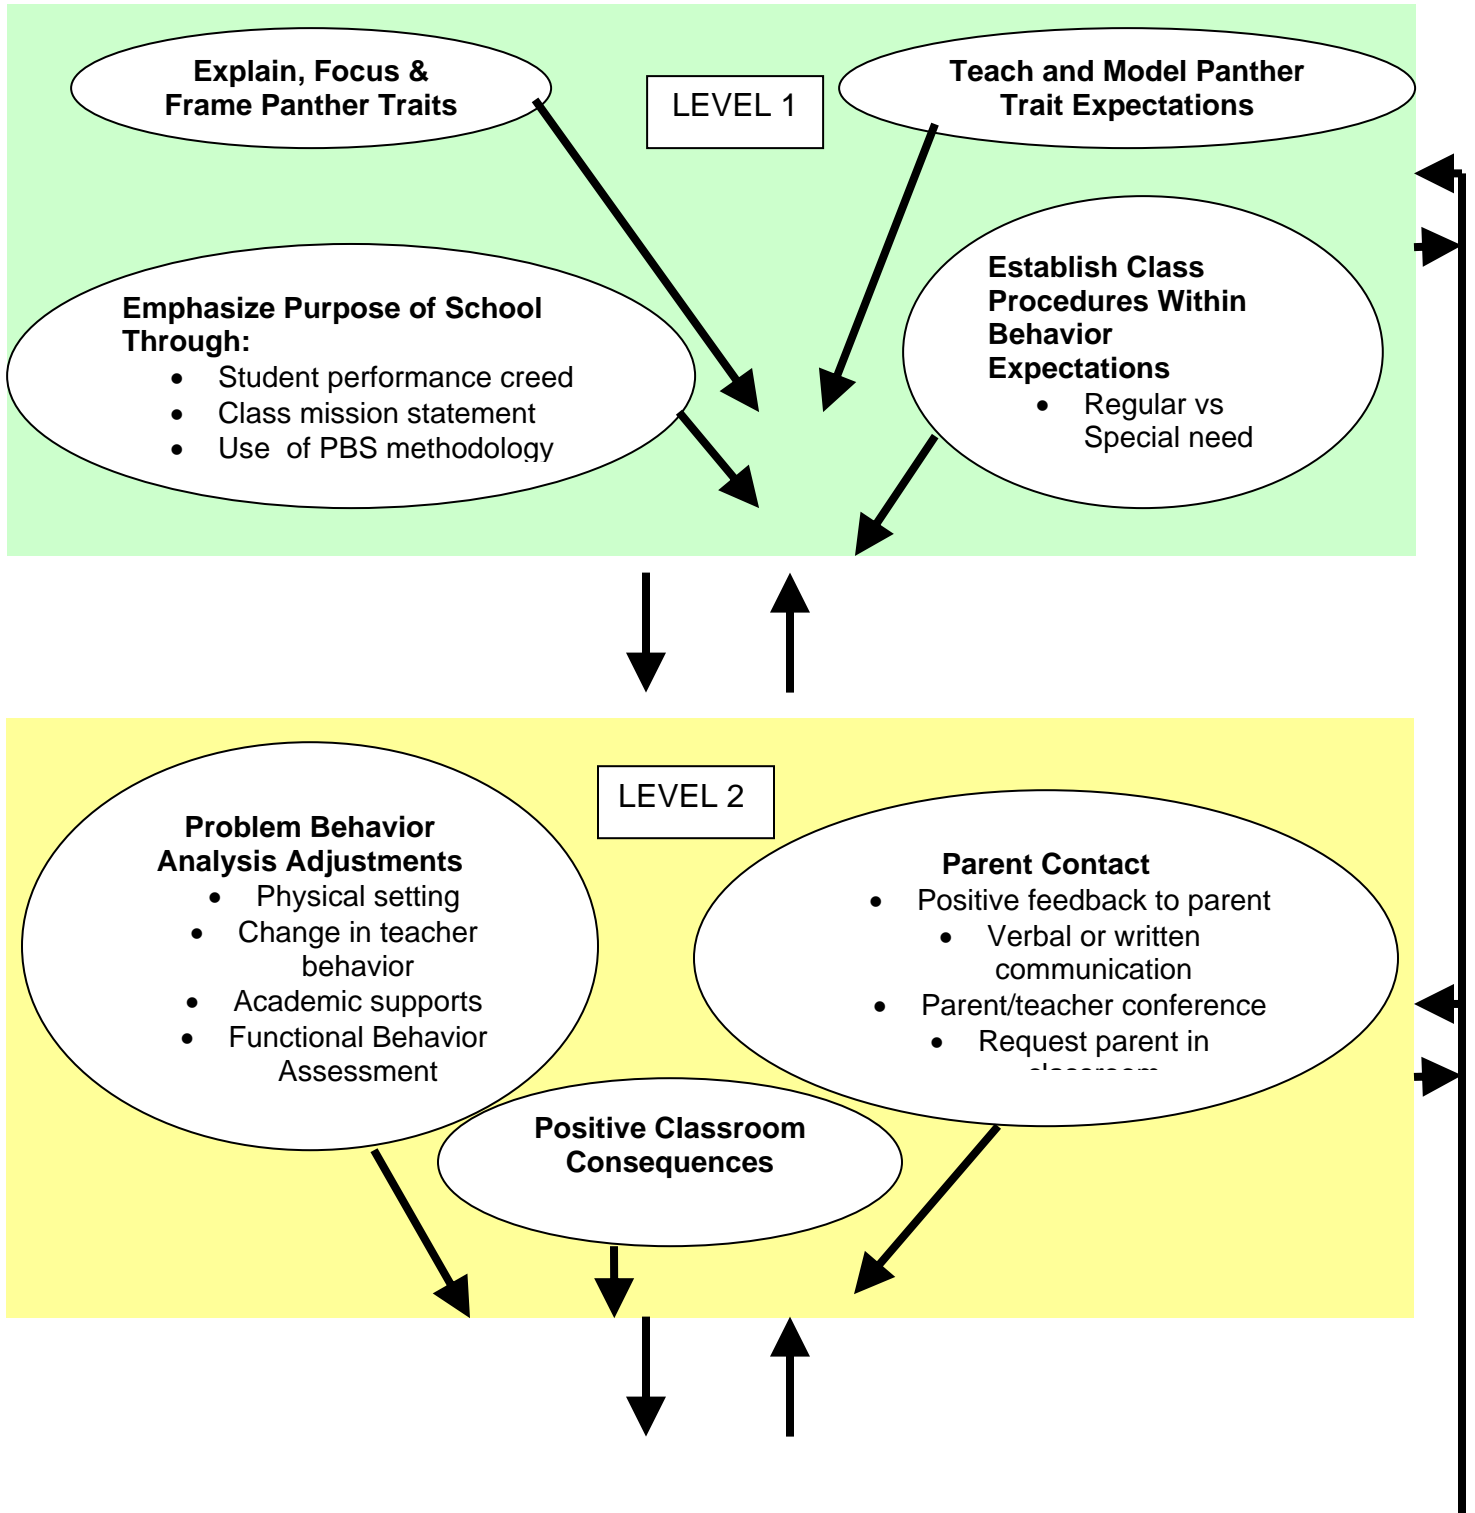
Explain, Focus & Frame Panther Traits

LEVEL 1

Teach and Model Panther Trait Expectations

Emphasize Purpose of School Through:
- Student performance creed
- Class mission statement
- Use of PBS methodology

Establish Class Procedures Within Behavior Expectations
- Regular vs Special need

LEVEL 2

Problem Behavior Analysis Adjustments
- Physical setting
- Change in teacher behavior
- Academic supports
- Functional Behavior Assessment

Parent Contact
- Positive feedback to parent
- Verbal or written communication
- Parent/teacher conference
- Request parent in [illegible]

Positive Classroom Consequences